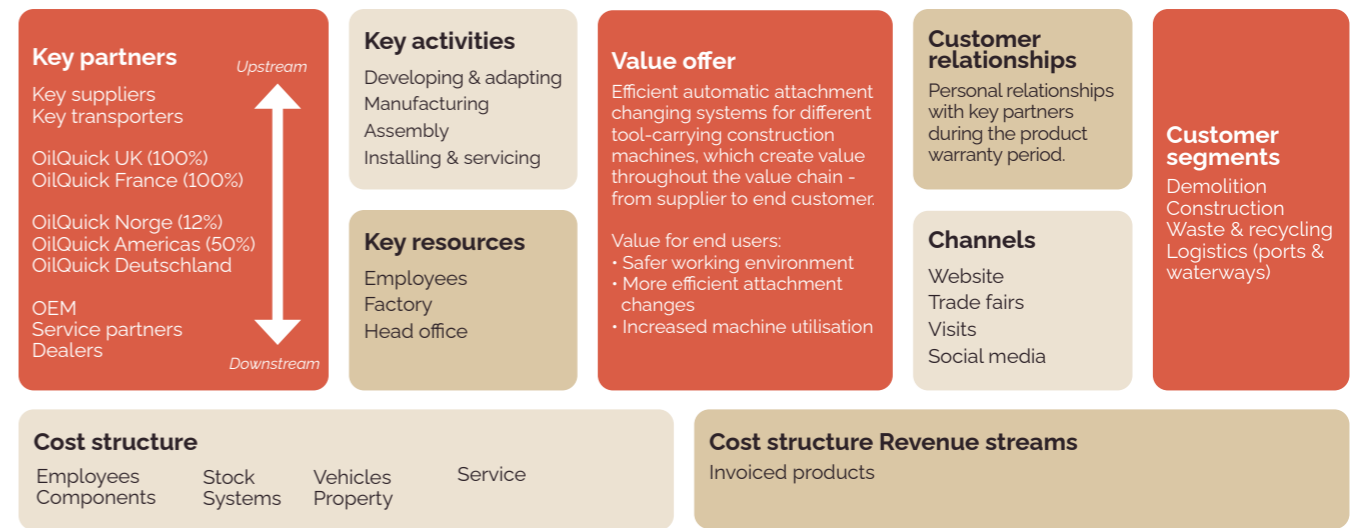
Key partners
Upstream
Key suppliers
Key transporters

OilQuick UK (100%)
OilQuick France (100%)

OilQuick Norge (12%)
OilQuick Americas (50%)
OilQuick Deutschland

OEM
Service partners
Dealers
Downstream

Key activities
Developing & adapting
Manufacturing
Assembly
Installing & servicing

Key resources
Employees
Factory
Head office

Value offer
Efficient automatic attachment changing systems for different tool-carrying construction machines, which create value throughout the value chain - from supplier to end customer.

Value for end users:
• Safer working environment
• More efficient attachment changes
• Increased machine utilisation

Customer relationships
Personal relationships with key partners during the product warranty period.

Channels
Website
Trade fairs
Visits
Social media

Customer segments
Demolition
Construction
Waste & recycling
Logistics (ports & waterways)

Cost structure
Employees
Components
Stock
Systems
Vehicles
Property
Service

Cost structure Revenue streams
Invoiced products